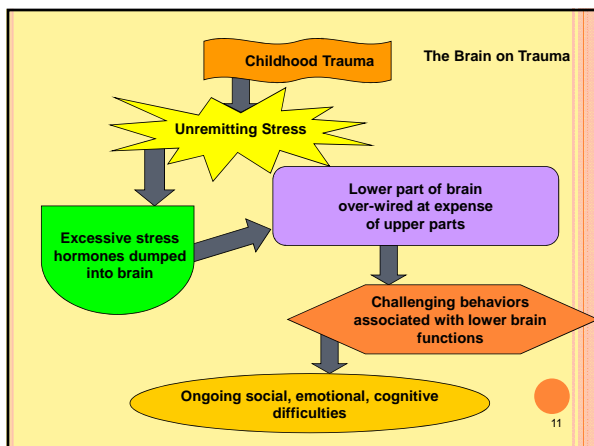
Childhood Trauma

The Brain on Trauma

Unremitting Stress

Lower part of brain over-wired at expense of upper parts

Excessive stress hormones dumped into brain

Challenging behaviors associated with lower brain functions

Ongoing social, emotional, cognitive difficulties

11